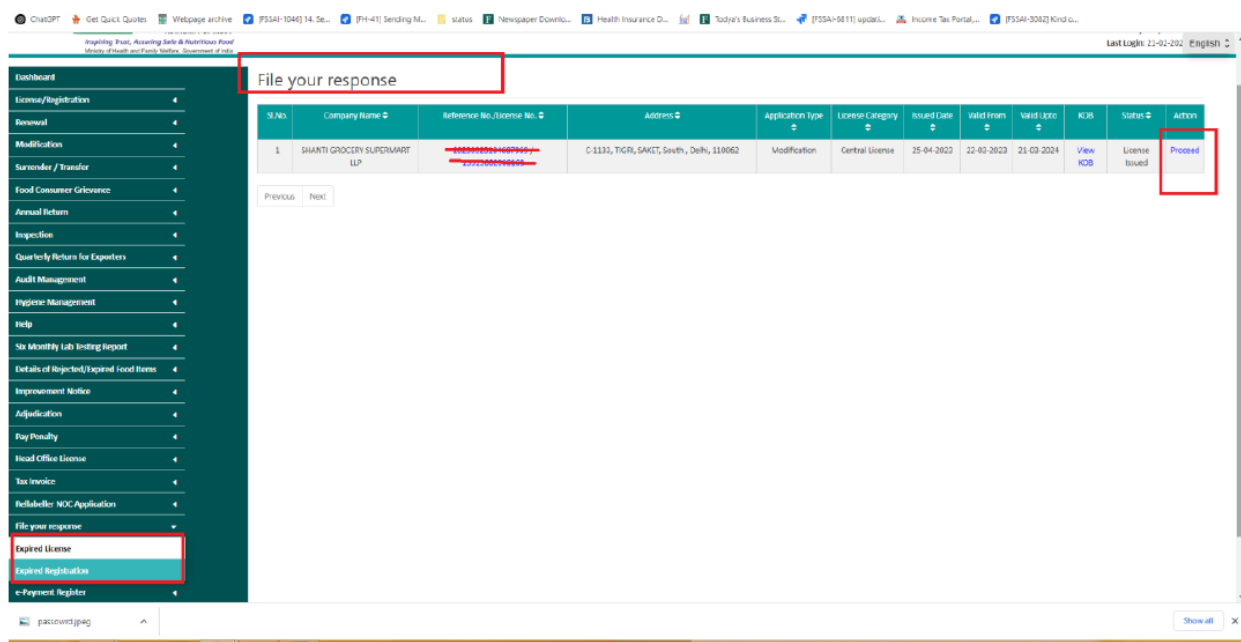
ChatGPT | Get Quick Quotes | Webpage archive | [FSSAI-1046] 14. Se... | [FH-41] Sending M... | status | Newspaper Downlo... | Health Insurance D... | Todya's Business St... | [FSSAI-5811] updati... | Income Tax Portal,... | [FSSAI-3082] Kind o...

Inspiring Trust, Assuring Safe & Nutritious Food
Ministry of Health and Family Welfare, Government of India

Last Login: 21-02-202 English

Dashboard
License/Registration
Renewal
Modification
Surrender / Transfer
Food Consumer Grievance
Annual Return
Inspection
Quarterly Return for Exporters
Audit Management
Hygiene Management
Help
Six Monthly Lab Testing Report
Details of Rejected/Expired Food Items
Improvement Notice
Adjudication
Pay Penalty
Head Office License
Tax Invoice
Refiabeller NOC Application
File your response
Expired License
Expired Registration
e-Payment Register

File your response

| Sl.No. | Company Name | Reference No./License No. | Address | Application Type | License Category | Issued Date | Valid From | Valid Upto | KOB | Status | Action |
|---|---|---|---|---|---|---|---|---|---|---|---|
| 1 | SHANTI GROCERY SUPERMART LLP | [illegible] | C-1133, TIGRI, SAKET, South , Delhi, 110062 | Modification | Central License | 25-04-2023 | 22-03-2023 | 21-03-2024 | View KOB | License Issued | Proceed |

Previous Next

password.jpeg

Show all